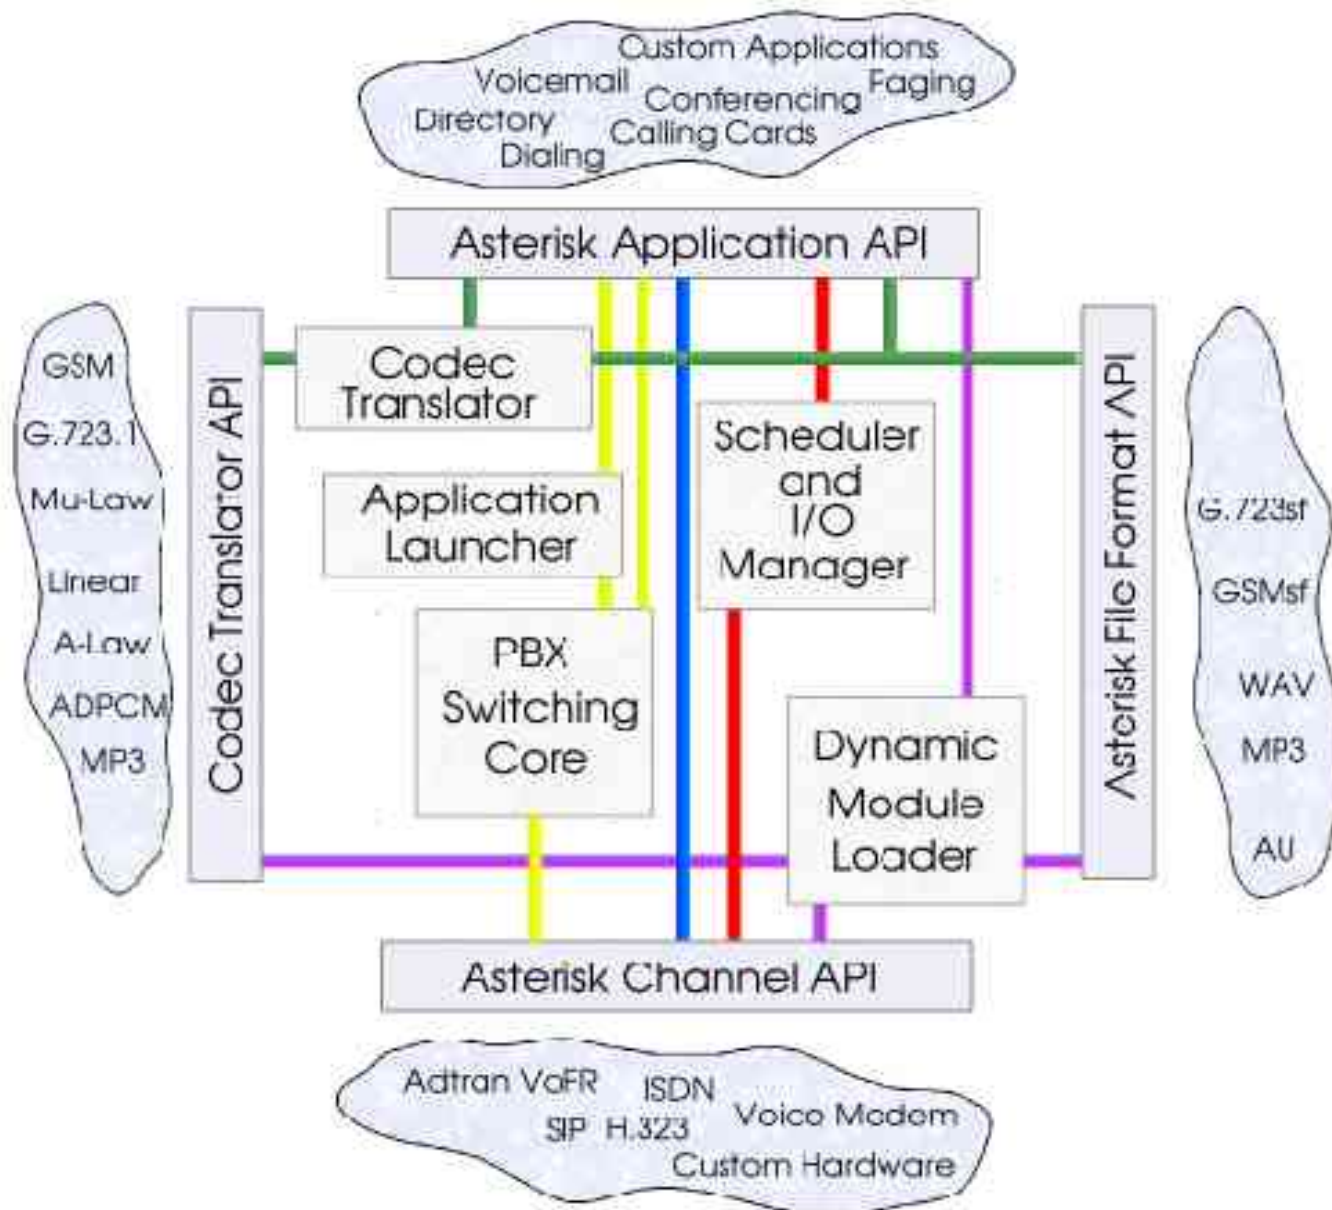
Custom Applications
Voicemail
Faging
Conferencing
Directory
Calling Cards
Dialing

Asterisk Application API

GSM
G.723.1
Mu-Law
Linear
A-Law
ADPCM
MP3

Codec Translator API

Codec Translator

Application Launcher

PBX Switching Core

Scheduler and I/O Manager

Dynamic Module Loader

Asterisk File Format API

G.723sf
GSMsf
WAV
MP3
AU

Asterisk Channel API

Adtran VoFR
ISDN
SIP
H.323
Voico Modem
Custom Hardware